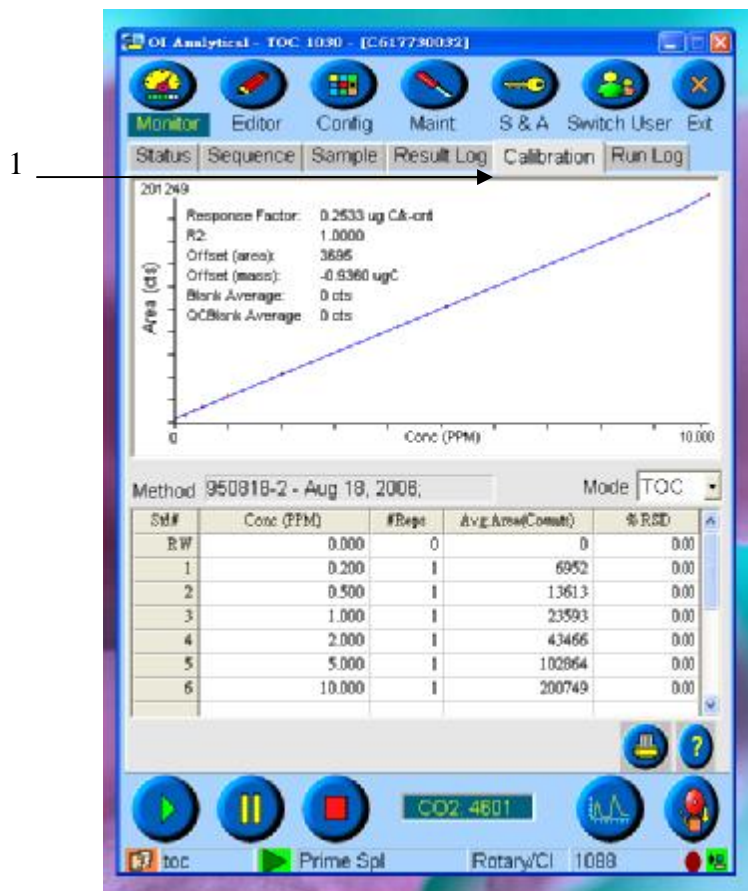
OI Analytical - TOC 1030 - [C617730032]

Monitor Editor Config Maint S & A Switch User Exit

1

Status Sequence Sample Result Log Calibration Run Log

201249

Response Factor: 0.2533 ug C/k-cnt
R2: 1.0000
Offset (area): 3686
Offset (mass): -0.9360 ugC
Blank Average: 0 cts
QCBlank Average 0 cts

Area (cts)

0

Conc (PPM)

10.000

Method 950818-2 - Aug 18, 2006;

Mode TOC

| Std# | Conc (PPM) | #Reps | Avg Area(Counts) | % RSD |
|---|---|---|---|---|
| RW | 0.000 | 0 | 0 | 0.00 |
| 1 | 0.200 | 1 | 6952 | 0.00 |
| 2 | 0.500 | 1 | 13613 | 0.00 |
| 3 | 1.000 | 1 | 23593 | 0.00 |
| 4 | 2.000 | 1 | 43466 | 0.00 |
| 5 | 5.000 | 1 | 102864 | 0.00 |
| 6 | 10.000 | 1 | 200749 | 0.00 |

CO2 4601

toc Prime Spl Rotary/Cl 1088